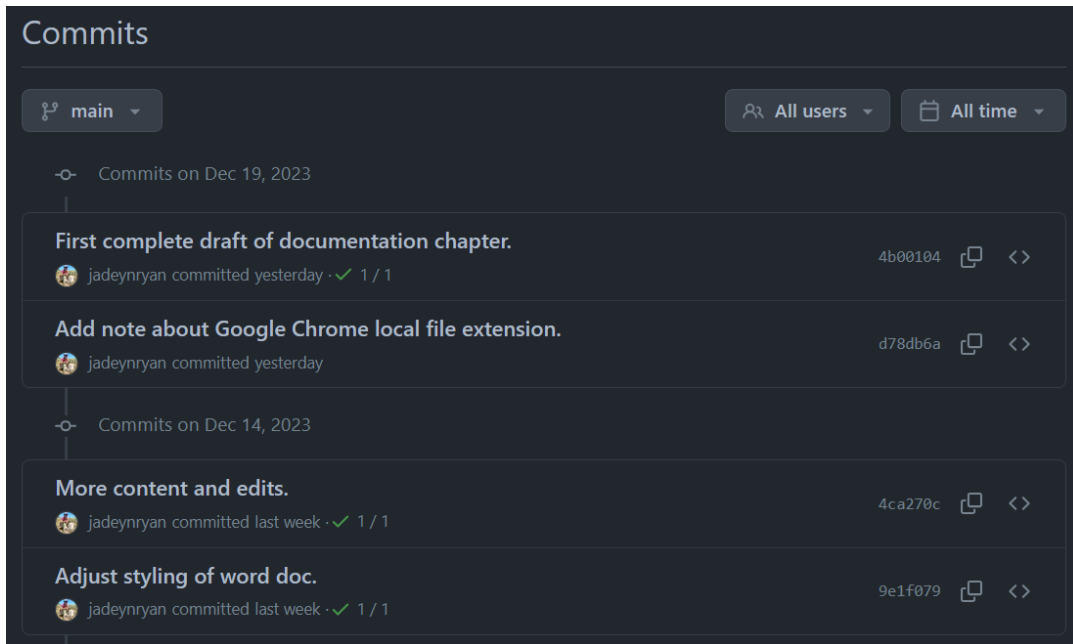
Commits

main

All users

All time

Commits on Dec 19, 2023

First complete draft of documentation chapter.
jadeynryan committed yesterday · ✓ 1 / 1
4b00104

Add note about Google Chrome local file extension.
jadeynryan committed yesterday
d78db6a

Commits on Dec 14, 2023

More content and edits.
jadeynryan committed last week · ✓ 1 / 1
4ca270c

Adjust styling of word doc.
jadeynryan committed last week · ✓ 1 / 1
9e1f079